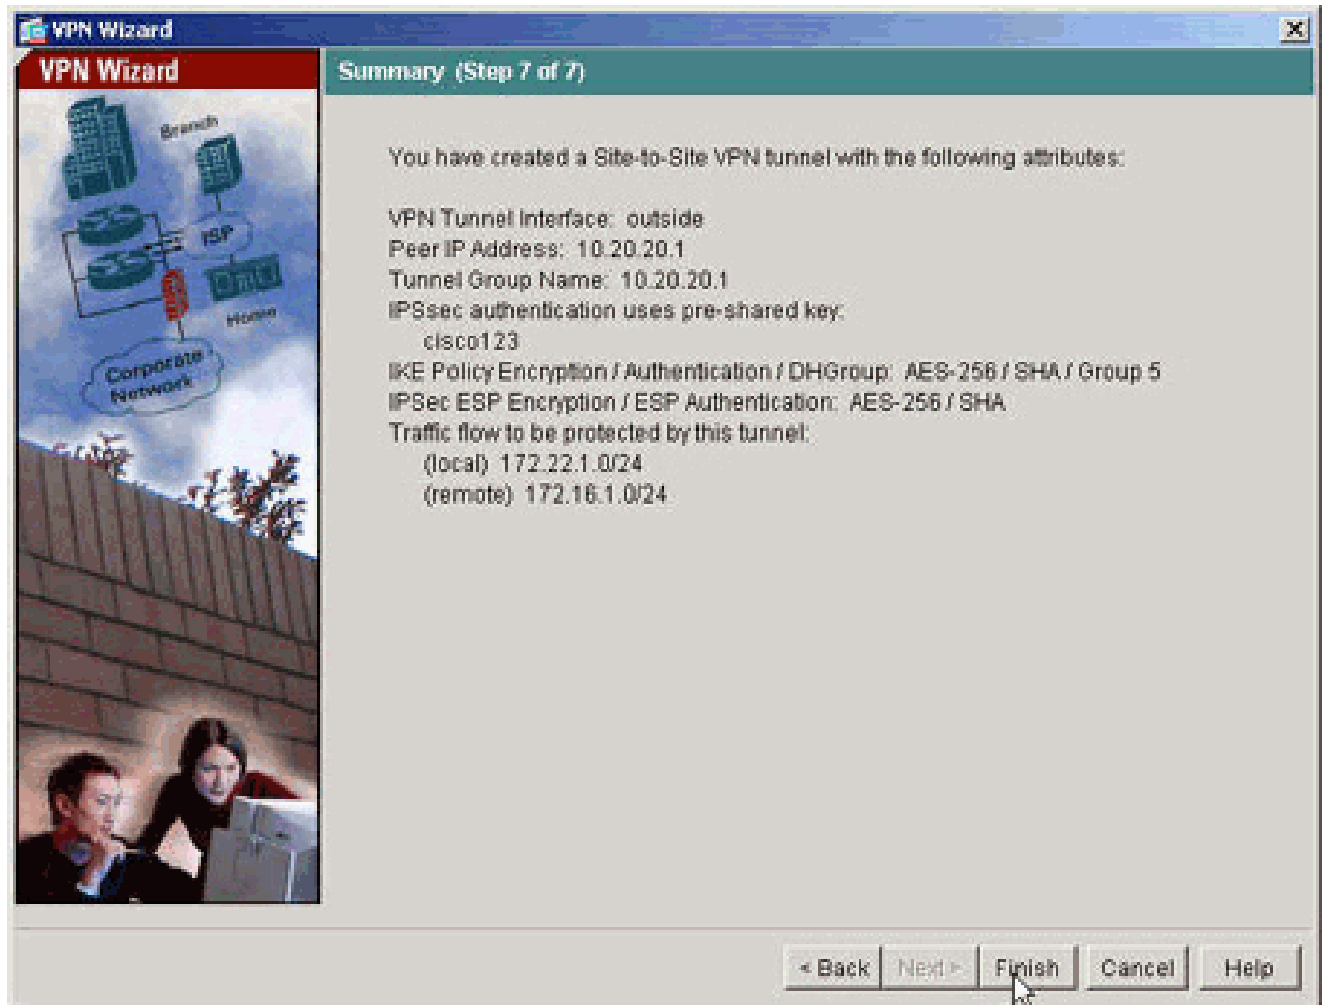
VPN Wizard

VPN Wizard

Branch
ISP
Home
Corporate Network

Summary (Step 7 of 7)

You have created a Site-to-Site VPN tunnel with the following attributes:

VPN Tunnel Interface: outside
Peer IP Address: 10.20.20.1
Tunnel Group Name: 10.20.20.1
IPSsec authentication uses pre-shared key:
cisco123
IKE Policy Encryption / Authentication / DHGroup: AES-256 / SHA / Group 5
IPSec ESP Encryption / ESP Authentication: AES-256 / SHA
Traffic flow to be protected by this tunnel:
(local) 172.22.1.0/24
(remote) 172.16.1.0/24

< Back Next > Finish Cancel Help